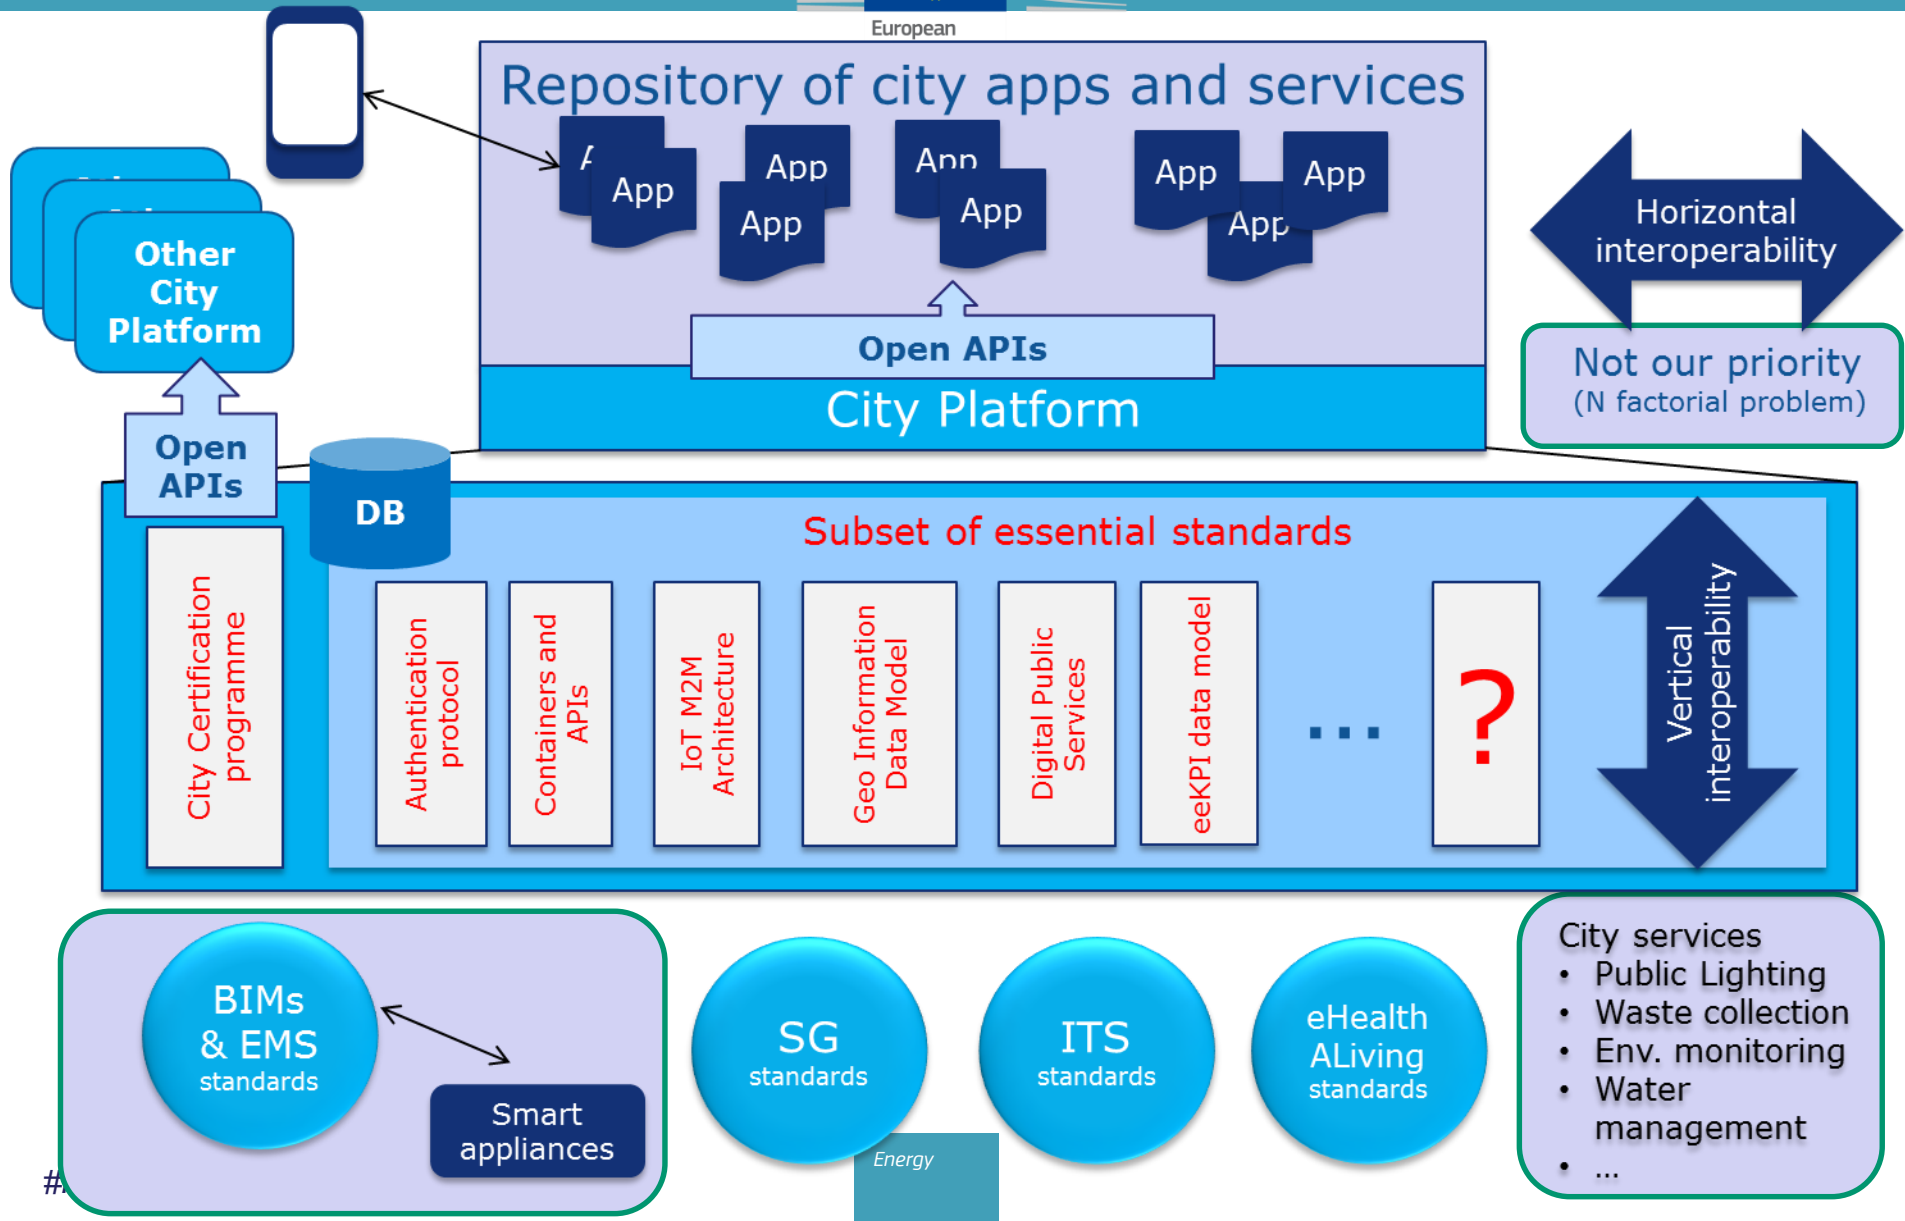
European

Repository of city apps and services

App App App App App App App App App

Other City Platform

Open APIs

City Platform

Horizontal interoperability

Not our priority
(N factorial problem)

Open APIs

DB

Subset of essential standards

City Certification programme

Authentication protocol

Containers and APIs

IoT M2M Architecture

Geo Information Data Model

Digital Public Services

eeKPI data model

...

?

Vertical interoperability

BIMs & EMS standards

Smart appliances

SG standards

ITS standards

eHealth ALiving standards

City services
• Public Lighting
• Waste collection
• Env. monitoring
• Water management
• ...

Energy

#